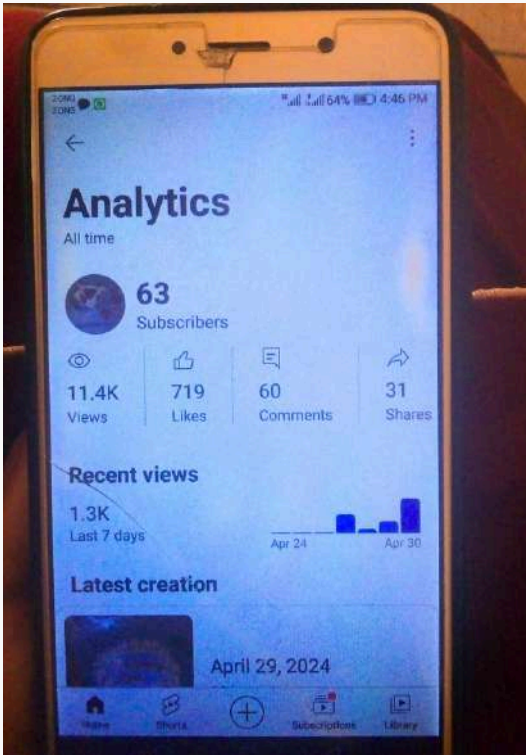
ZONG
ZONG

64% 4:46 PM

Analytics
All time

63
Subscribers

11.4K
Views

719
Likes

60
Comments

31
Shares

Recent views
1.3K
Last 7 days

Apr 24
Apr 30

Latest creation
April 29, 2024

Home
Shorts
Subscriptions
Library